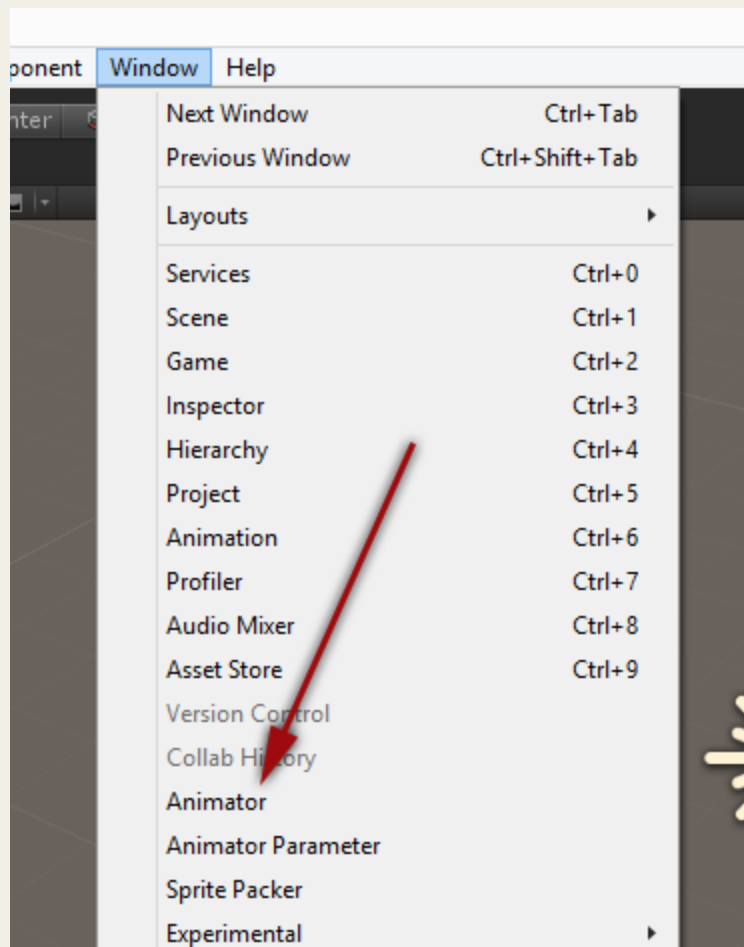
ponent Window Help

nter

Next Window Ctrl+Tab
Previous Window Ctrl+Shift+Tab

Layouts

Services Ctrl+0
Scene Ctrl+1
Game Ctrl+2
Inspector Ctrl+3
Hierarchy Ctrl+4
Project Ctrl+5
Animation Ctrl+6
Profiler Ctrl+7
Audio Mixer Ctrl+8
Asset Store Ctrl+9
Version Control
Collab History
Animator
Animator Parameter
Sprite Packer
Experimental